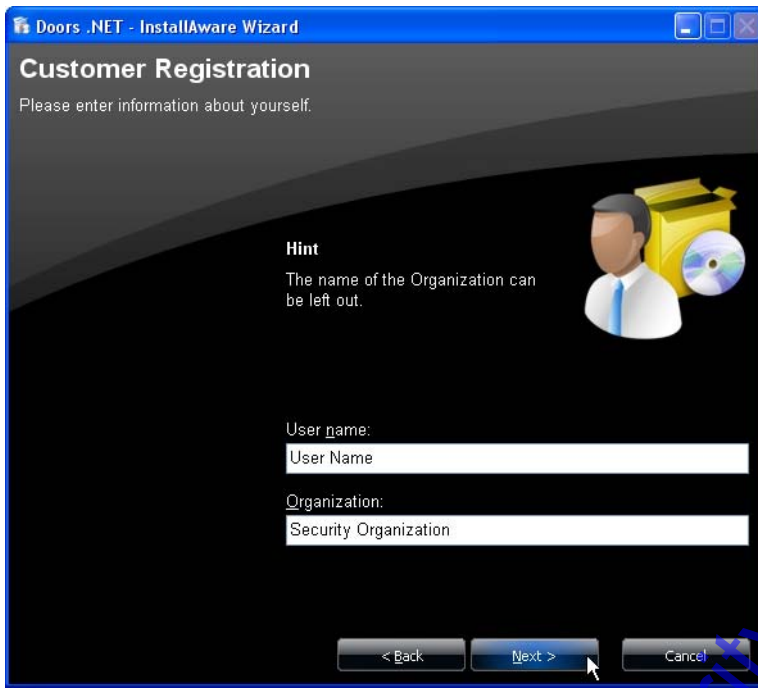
Doors .NET - InstallAware Wizard

Customer Registration

Please enter information about yourself.

Hint

The name of the Organization can be left out.

User name:

User Name

Organization:

Security Organization

< Back

Next >

Cancel